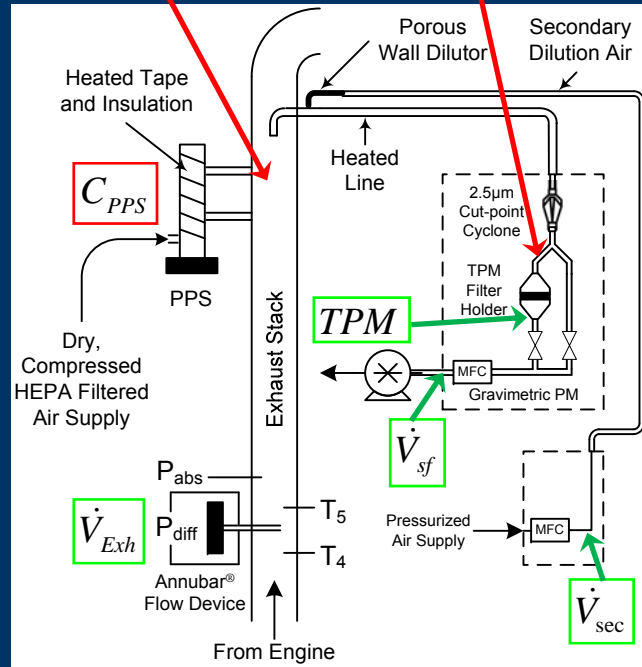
Porous Wall Dilutor

Secondary Dilution Air

Heated Tape and Insulation

Heated Line

$C_{PPS}$

2.5µm Cut-point Cyclone

PPS

TPM Filter Holder

Dry, Compressed HEPA Filtered Air Supply

Exhaust Stack

$TPM$

MFC

Gravimetric PM

$\dot{V}_{sf}$

P$_{abs}$

$\dot{V}_{Exh}$

P$_{diff}$

T$_5$

Pressurized Air Supply

MFC

T$_4$

Annubar® Flow Device

$\dot{V}_{sec}$

From Engine